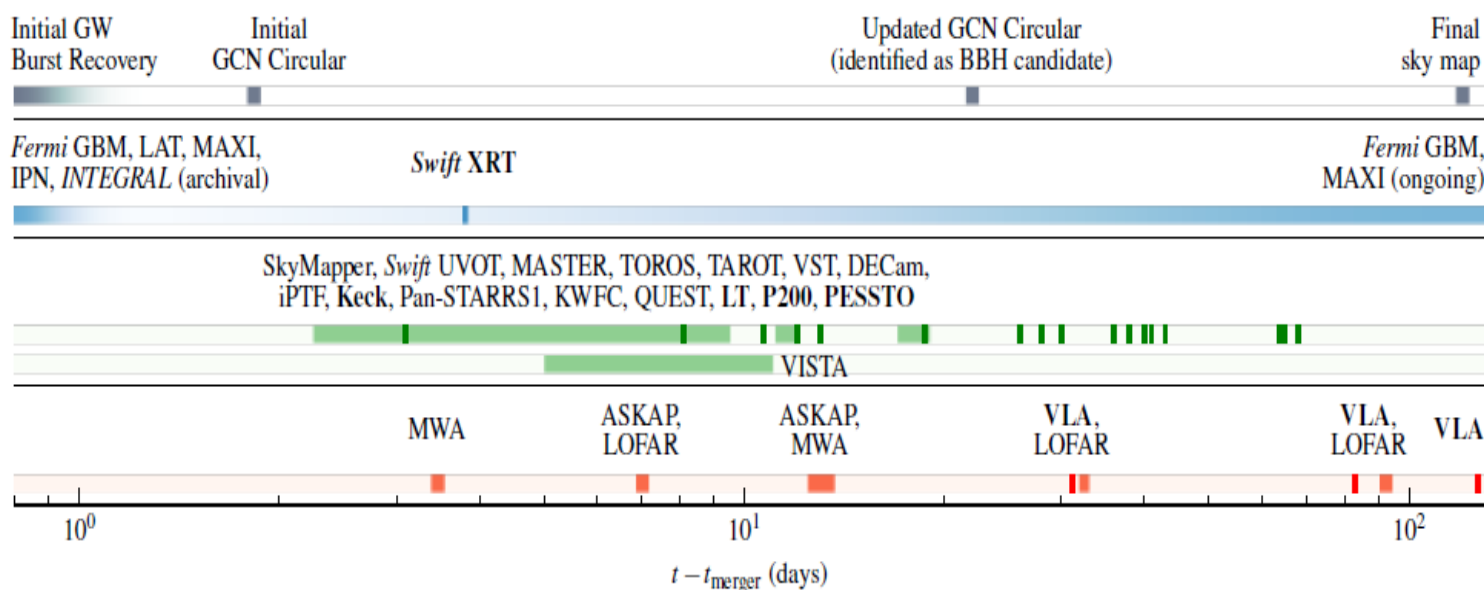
Initial GW Burst Recovery

Initial GCN Circular

Updated GCN Circular (identified as BBH candidate)

Final sky map

*Fermi* GBM, LAT, MAXI, IPN, *INTEGRAL* (archival)

*Swift* **XRT**

*Fermi* GBM, MAXI (ongoing)

SkyMapper, *Swift* UVOT, MASTER, TOROS, TAROT, VST, DECam, iPTF, **Keck**, Pan-STARRS1, KWFC, QUEST, **LT**, **P200**, **PESSTO**

VISTA

MWA

ASKAP, LOFAR

ASKAP, MWA

**VLA**, LOFAR

**VLA**, LOFAR

**VLA**

$10^0$

$10^1$

$10^2$

$t - t_{\mathrm{merger}}$ (days)